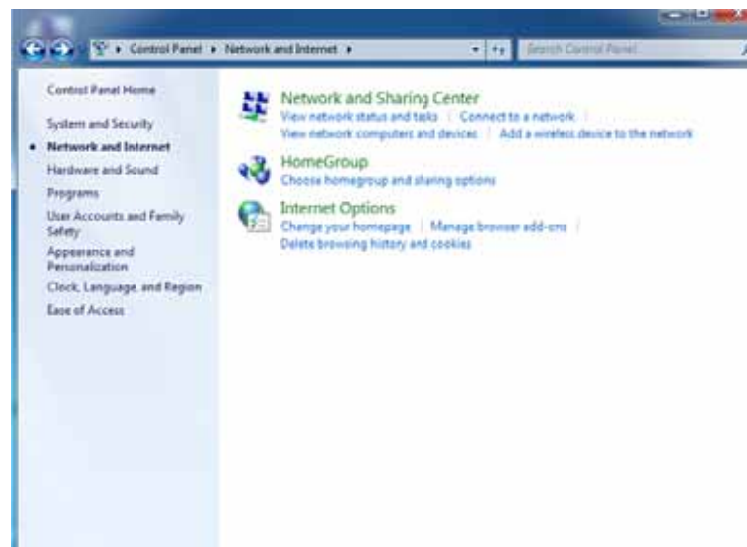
Control Panel ▸ Network and Internet ▸

Search Control Panel

Control Panel Home

System and Security

Network and Internet

Hardware and Sound

Programs

User Accounts and Family Safety

Appearance and Personalization

Clock, Language, and Region

Ease of Access

Network and Sharing Center

View network status and tasks | Connect to a network | View network computers and devices | Add a wireless device to the network

HomeGroup

Choose homegroup and sharing options

Internet Options

Change your homepage | Manage browser add-ons | Delete browsing history and cookies